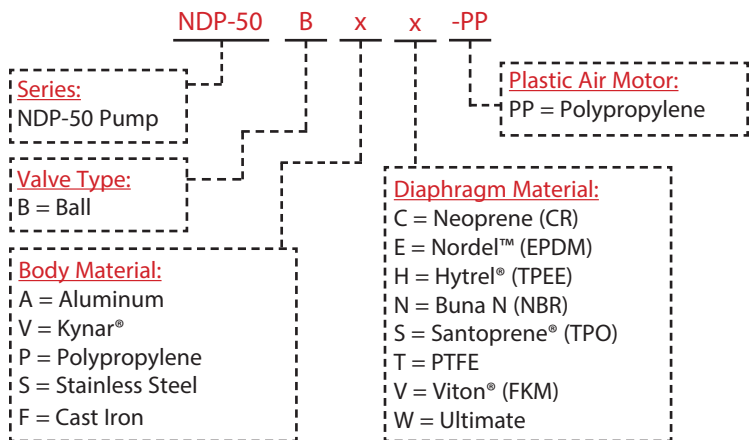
NDP-50 B x x -PP

Plastic Air Motor:
PP = Polypropylene

Series:
NDP-50 Pump

Valve Type:
B = Ball

Diaphragm Material:
C = Neoprene (CR)
E = Nordel™ (EPDM)
H = Hytrel® (TPEE)
N = Buna N (NBR)
S = Santoprene® (TPO)
T = PTFE
V = Viton® (FKM)
W = Ultimate

Body Material:
A = Aluminum
V = Kynar®
P = Polypropylene
S = Stainless Steel
F = Cast Iron